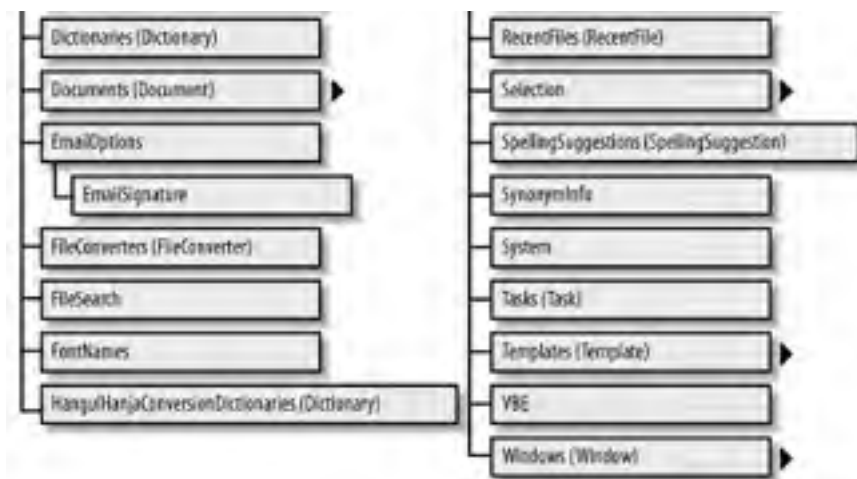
Dictionaries (Dictionary)
Documents (Document)
EmailOptions
EmailSignature
FileConverters (FileConverter)
FileSearch
FontNames
HangulHanjaConversionDictionaries (Dictionary)

RecentFiles (RecentFile)
Selection
SpellingSuggestions (SpellingSuggestion)
SynonymInfo
System
Tasks (Task)
Templates (Template)
VBE
Windows (Window)